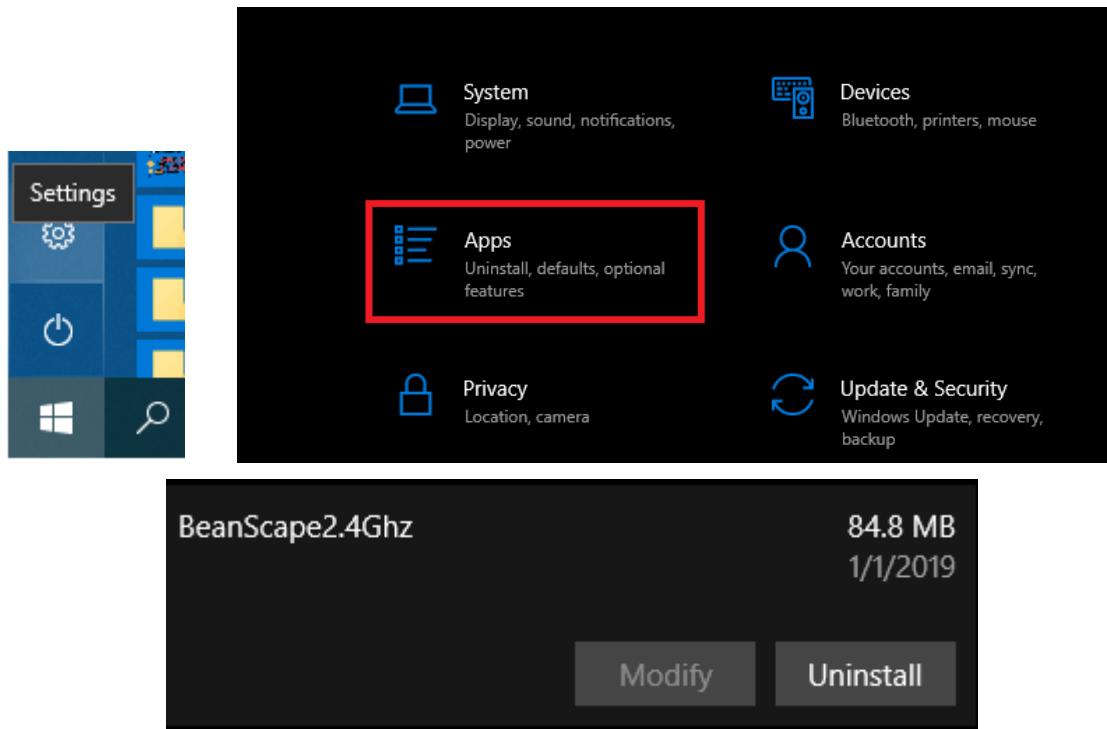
Settings

System
Display, sound, notifications, power

Devices
Bluetooth, printers, mouse

Apps
Uninstall, defaults, optional features

Accounts
Your accounts, email, sync, work, family

Privacy
Location, camera

Update & Security
Windows Update, recovery, backup

BeanScape2.4Ghz
84.8 MB
1/1/2019

Modify
Uninstall